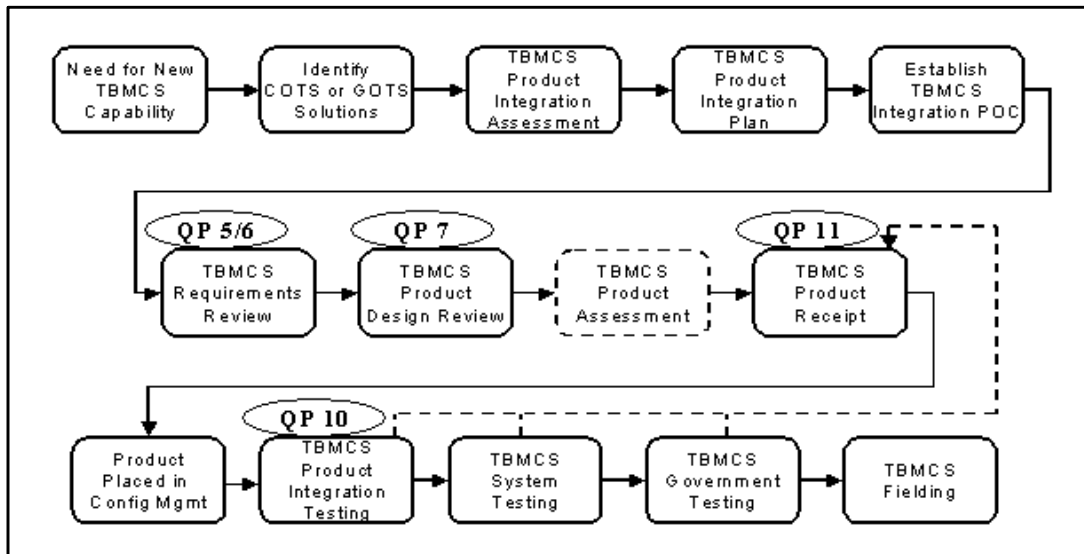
Need for New TBMCS Capability

Identify COTS or GOTS Solutions

TBMCS Product Integration Assessment

TBMCS Product Integration Plan

Establish TBMCS Integration POC

QP 5/6

TBMCS Requirements Review

QP 7

TBMCS Product Design Review

TBMCS Product Assessment

QP 11

TBMCS Product Receipt

Product Placed in Config Mgmt

QP 10

TBMCS Product Integration Testing

TBMCS System Testing

TBMCS Government Testing

TBMCS Fielding